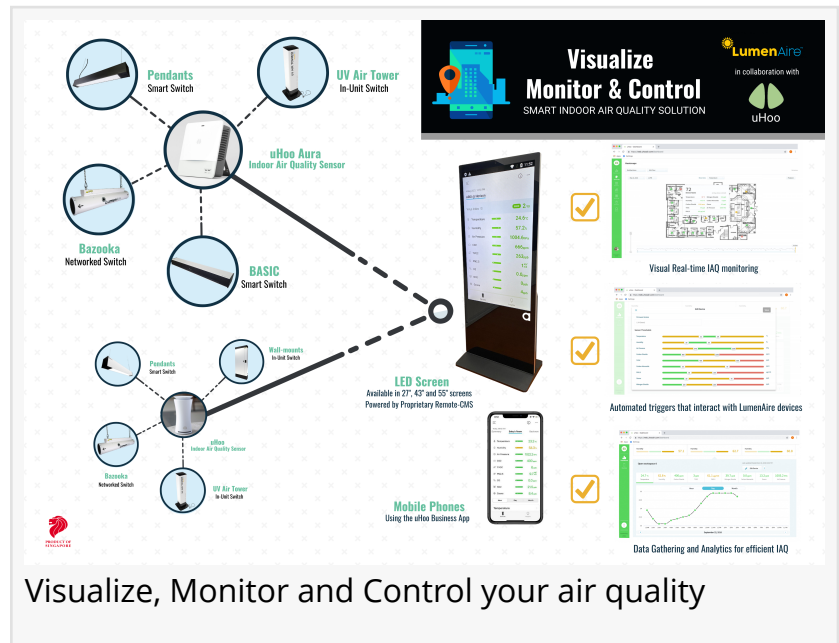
Visualize Monitor & Control
SMART INDOOR AIR QUALITY SOLUTION

LumenAire
in collaboration with
uHoo

Pendants
Smart Switch

UV Air Tower
In-Unit Switch

uHoo Aura
Indoor Air Quality Sensor

Bazooka
Networked Switch

BASIC
Smart Switch

Pendants
Smart Switch

Wall-mounts
In-Unit Switch

uHoo
Indoor Air Quality Sensor

Bazooka
Networked Switch

UV Air Tower
In-Unit Switch

LED Screen
Available in 27", 43" and 55" screens
Powered by Proprietary Remote-CMS

Mobile Phones
Using the uHoo Business App

Visual Real-time IAQ monitoring

Automated triggers that interact with LumenAire devices

Data Gathering and Analytics for efficient IAQ

PRODUCT OF SINGAPORE

Visualize, Monitor and Control your air quality